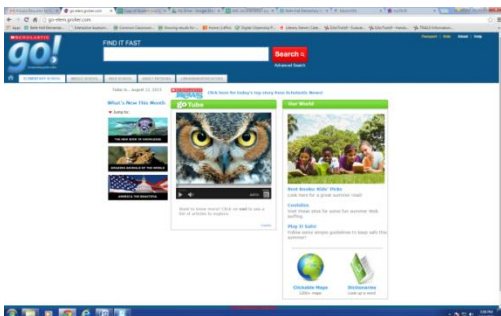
go.grolier.com

SCHOLASTIC

go!

FIND IT FAST

Search

Advanced Search

Passport | Help | Home | Help

ELEMENTARY SCHOOL | MIDDLE SCHOOL | HIGH SCHOOL | ADULT READERS | GRANDPARENTS PAGES

Today is... August 11, 2015

What's New This Month

Jump to:

Click here for today's top story from Scholastic News!

go Tube

Our World

Want to know more? Click on next to see a list of articles to explore.

Best Reader Kids' Picks
Look here for a great summer read!

Countries
Visit these sites for some fun summer Web surfing.

Play it Safe!
Follow some simple guidelines to keep safe this summer!

Clickable Maps

Dictionaries